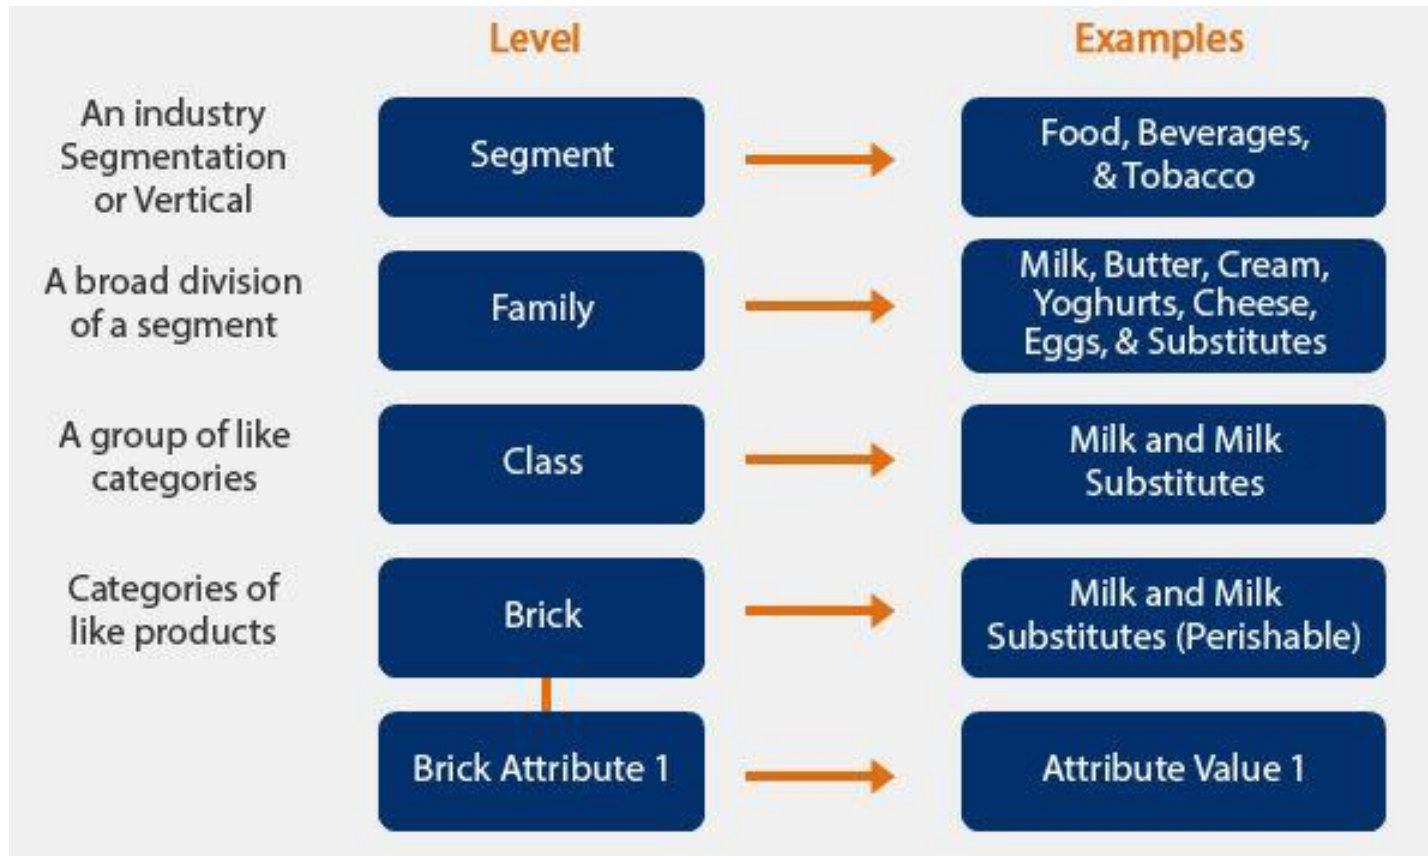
| | Level | Examples |
|---|---|---|
| An industry Segmentation or Vertical | Segment | Food, Beverages, & Tobacco |
| A broad division of a segment | Family | Milk, Butter, Cream, Yoghurts, Cheese, Eggs, & Substitutes |
| A group of like categories | Class | Milk and Milk Substitutes |
| Categories of like products | Brick | Milk and Milk Substitutes (Perishable) |
| | Brick Attribute 1 | Attribute Value 1 |